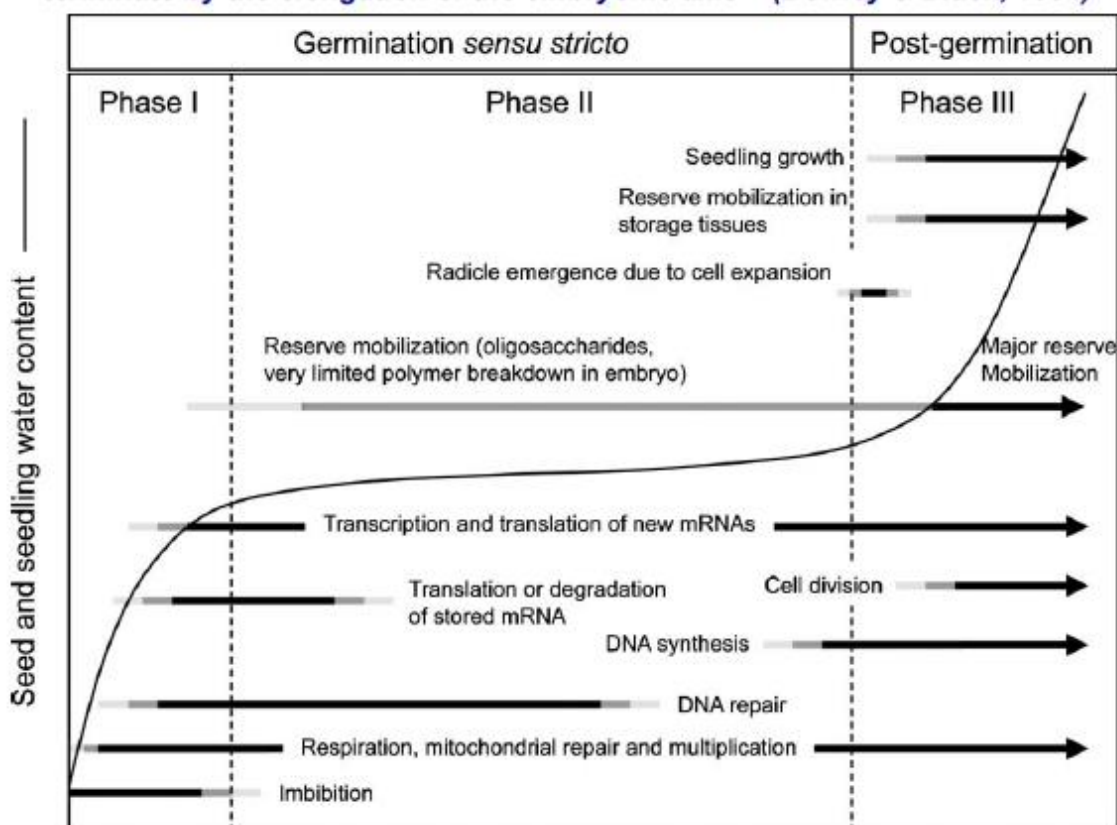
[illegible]

Germination sensu stricto

Post-germination

Phase I

Phase II

Phase III

Seedling growth

Reserve mobilization in storage tissues

Radicle emergence due to cell expansion

Reserve mobilization (oligosaccharides, very limited polymer breakdown in embryo)

Major reserve Mobilization

Transcription and translation of new mRNAs

Translation or degradation of stored mRNA

Cell division

DNA synthesis

DNA repair

Respiration, mitochondrial repair and multiplication

Imbibition

Seed and seedling water content